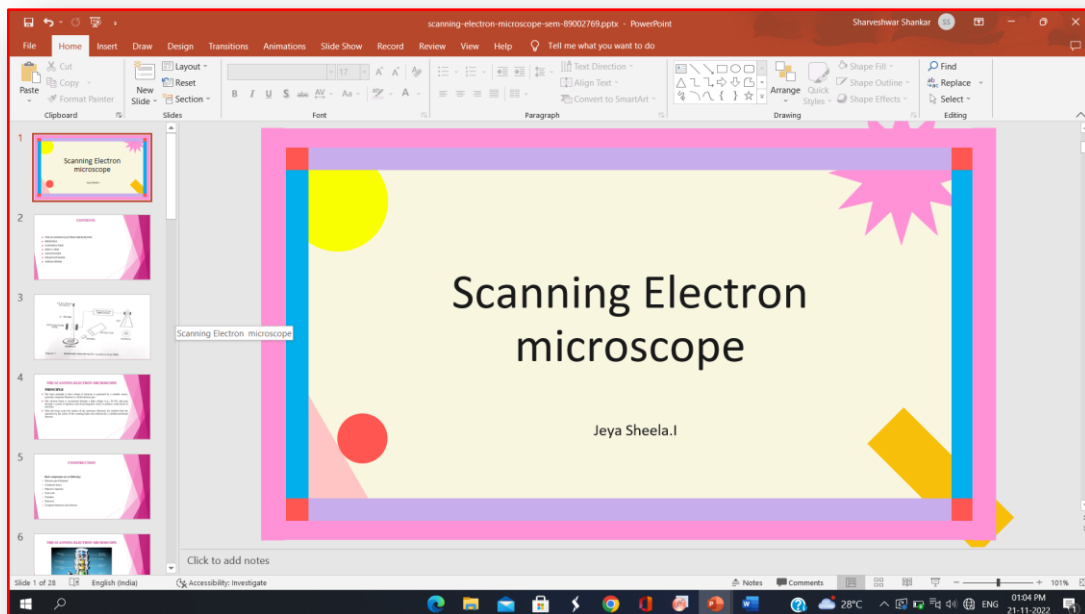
scanning-electron-microscope-sem-89002769.pptx - PowerPoint

Sharveshwar Shankar SS

File Home Insert Draw Design Transitions Animations Slide Show Record Review View Help Tell me what you want to do

Cut
Copy
Paste
Format Painter
Clipboard

New Slide
Layout
Reset
Section
Slides

17
Font

Text Direction
Align Text
Convert to SmartArt
Paragraph

Arrange
Quick Styles
Shape Fill
Shape Outline
Shape Effects
Drawing

Find
Replace
Select
Editing

1
Scanning Electron microscope
Jeya Sheela.I

2
CONTENTS

3

4
THE SCANNING ELECTRON MICROSCOPE
PRINCIPLE

5
CONSTRUCTION

6
THE SCANNING ELECTRON MICROSCOPE

Scanning Electron microscope

Scanning Electron microscope

Jeya Sheela.I

Click to add notes

Slide 1 of 28 English (India) Accessibility: Investigate Notes Comments 101%

28°C ENG 01:04 PM 21-11-2022